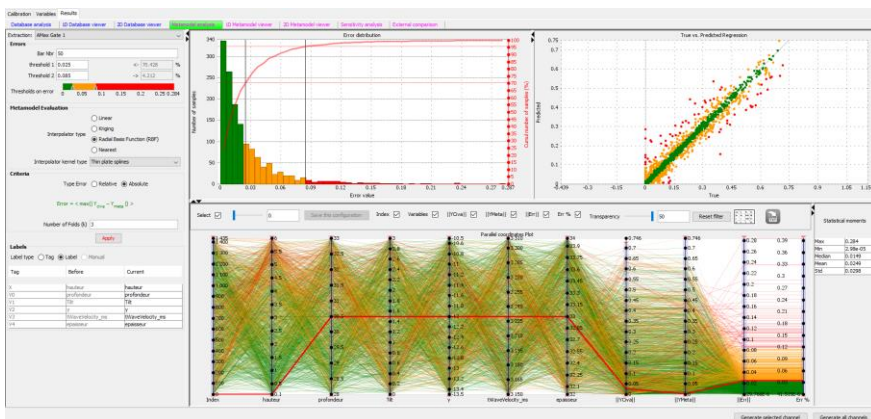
Calibration Variables Results

Database analysis 1D Database viewer 2D Database viewer Metamodel analysis 1D Metamodel viewer 2D Metamodel viewer Sensitivity analysis External comparison

Extraction: 4Max Gate 1

Errors

Bar Nbr 50

threshold 1 0.025 -> 75.426 %

Threshold 2 0.085 -> 4.212 %

Thresholds on error 0 0.05 0.1 0.15 0.2 0.25 0.284

Metamodel Evaluation

Interpolator type ○ Linear ○ Kriging ◉ Radial Basis Function (RBF) ○ Nearest

Interpolator kernel type Thin plate splines

Criteria

Type Error ○ Relative ◉ Absolute

Number of Folds (k) 3

Apply

Labels

Label type ○ Tag ◉ Label Manual

| Tag | Before | Current |
|---|---|---|
| X | hauteur | hauteur |
| Y0 | profondeur | profondeur |
| Y1 | Tilt | Tilt |
| Y2 | y | y |
| Y3 | Wavevelocity_ms | Wavevelocity_ms |
| Y4 | epaisseur | epaisseur |

Error distribution

Number of samples

Cumulative number of samples (%)

Error value

True vs. Predicted Regression

Predicted

True

Select 0 Save this configuration Index Variables {{YOval}} {{YMeta}} {{Err}} Err % Transparency 50 Reset filter

Parallel coordinates Plot

Index hauteur profondeur Tilt y Wavevelocity_ms epaisseur {{YOval}} {{YMeta}} {{Err}} Err %

Statistical moments

| | |
|---|---|
| Max | 0.284 |
| Min | 2.98e-05 |
| Median | 0.0148 |
| Mean | 0.0246 |
| Std | 0.0298 |

Generate selected channel Generate all channels